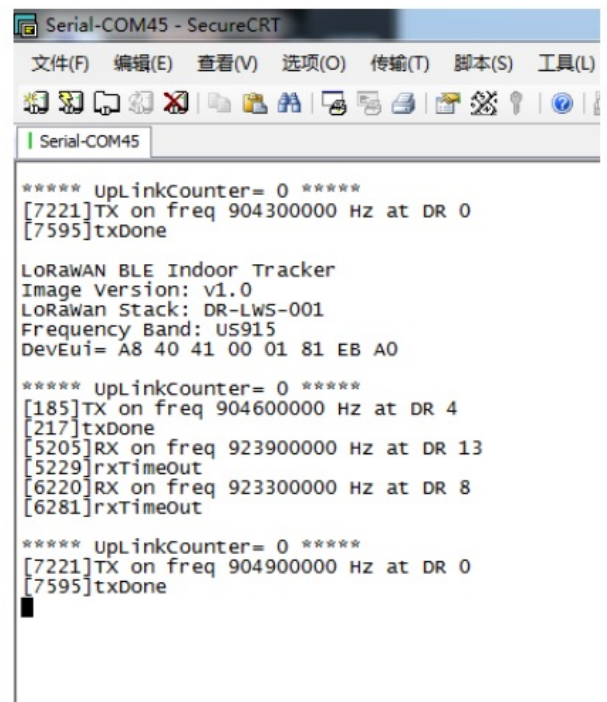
Serial-COM45 - SecureCRT

文件(F) 编辑(E) 查看(V) 选项(O) 传输(T) 脚本(S) 工具(L)

Serial-COM45

***** UpLinkCounter= 0 *****
[7221]TX on freq 904300000 Hz at DR 0
[7595]txDone

LoRaWAN BLE Indoor Tracker
Image Version: v1.0
LoRaWan Stack: DR-LWS-001
Frequency Band: US915
DevEui= A8 40 41 00 01 81 EB A0

***** UpLinkCounter= 0 *****
[185]TX on freq 904600000 Hz at DR 4
[217]txDone
[5205]RX on freq 923900000 Hz at DR 13
[5229]rxTimeOut
[6220]RX on freq 923300000 Hz at DR 8
[6281]rxTimeOut

***** UpLinkCounter= 0 *****
[7221]TX on freq 904900000 Hz at DR 0
[7595]txDone